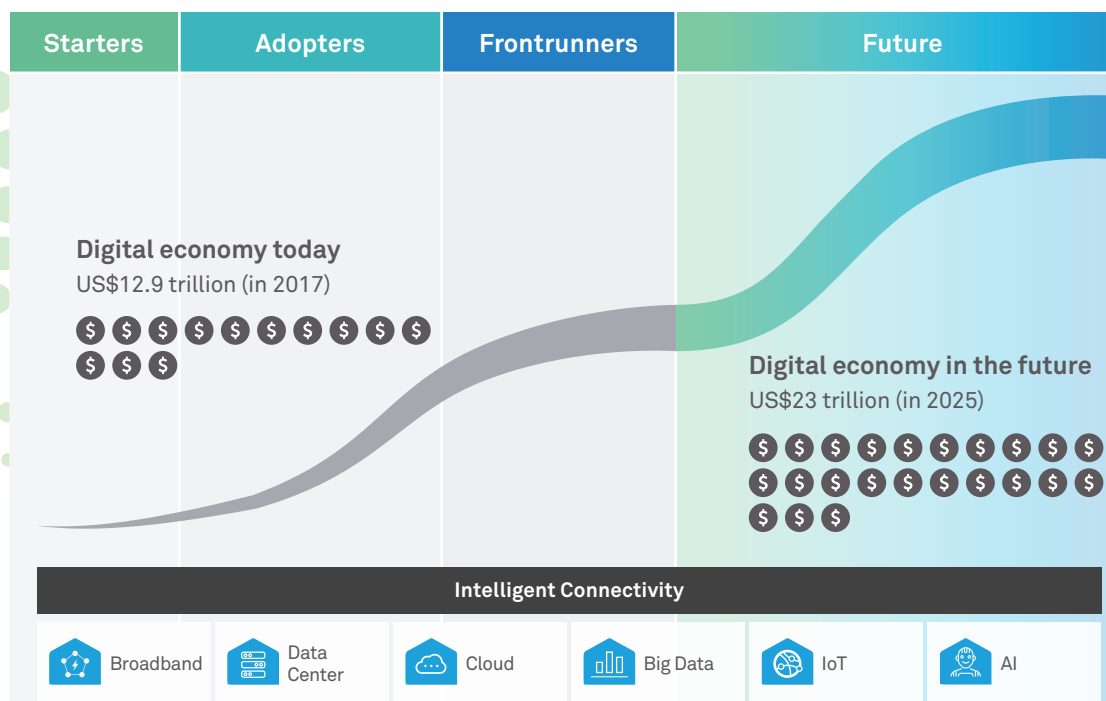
| Starters | Adopters | Frontrunners | Future |
|---|---|---|---|

Digital economy today
US$12.9 trillion (in 2017)

$ $ $ $ $ $ $ $ $ $
$ $ $

Digital economy in the future
US$23 trillion (in 2025)

$ $ $ $ $ $ $ $ $ $
$ $ $ $ $ $ $ $ $ $
$ $ $

Intelligent Connectivity

Broadband
Data Center
Cloud
Big Data
IoT
AI